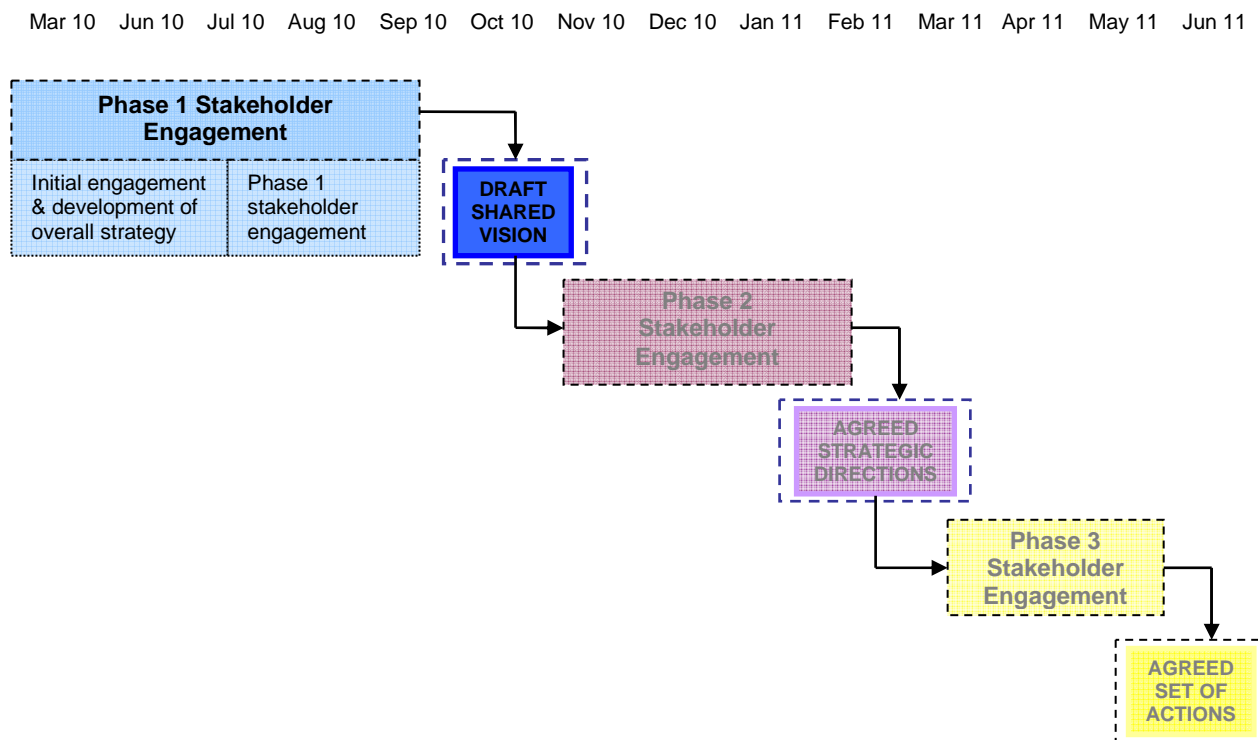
Mar 10 Jun 10 Jul 10 Aug 10 Sep 10 Oct 10 Nov 10 Dec 10 Jan 11 Feb 11 Mar 11 Apr 11 May 11 Jun 11

Phase 1 Stakeholder Engagement

Initial engagement & development of overall strategy

Phase 1 stakeholder engagement

DRAFT SHARED VISION

Phase 2 Stakeholder Engagement

AGREED STRATEGIC DIRECTIONS

Phase 3 Stakeholder Engagement

AGREED SET OF ACTIONS